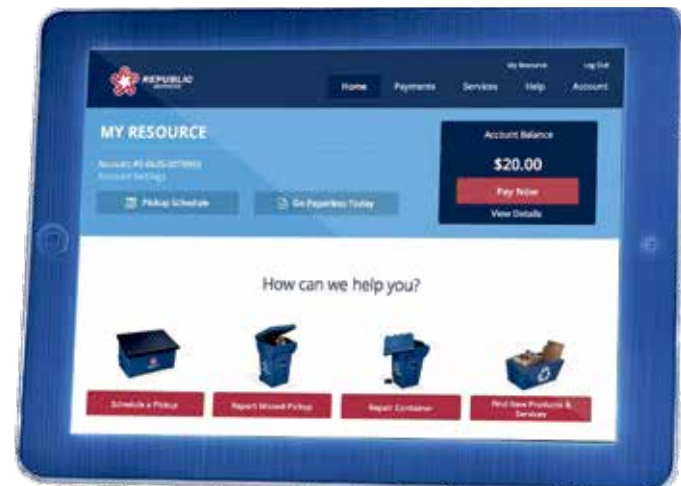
REPUBLIC SERVICES

My Resource Log Out

Home Payments Services Help Account

MY RESOURCE

Account #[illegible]
Account Settings

Pickup Schedule

Go Paperless Today

Account Balance

$20.00

Pay Now

View Details

How can we help you?

Schedule a Pickup

Report Missed Pickup

Repair Container

Find New Products & Services